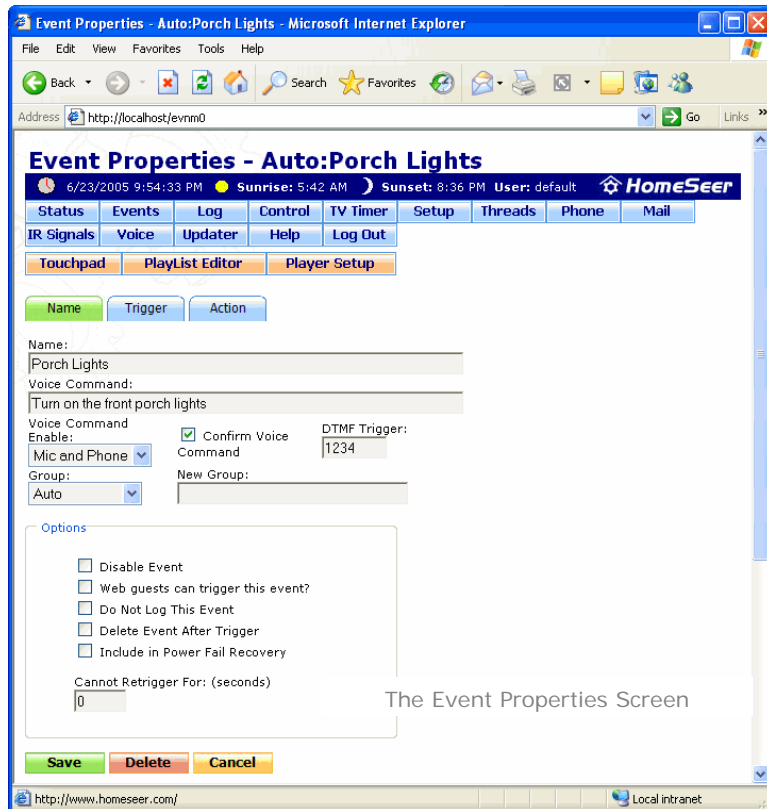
Event Properties - Auto:Porch Lights - Microsoft Internet Explorer

File Edit View Favorites Tools Help

Back Search Favorites

Address http://localhost/evnm0 Go Links »

Event Properties - Auto:Porch Lights

6/23/2005 9:54:33 PM Sunrise: 5:42 AM Sunset: 8:36 PM User: default HomeSeer

| Status | Events | Log | Control | TV Timer | Setup | Threads | Phone | Mail |
|---|---|---|---|---|---|---|---|---|
| IR Signals | Voice | Updater | Help | Log Out | | | | |

Touchpad PlayList Editor Player Setup

Name Trigger Action

Name:
Porch Lights
Voice Command:
Turn on the front porch lights
Voice Command Enable:
Mic and Phone
Confirm Voice Command
DTMF Trigger:
1234
Group:
Auto
New Group:

Options

Disable Event
Web guests can trigger this event?
Do Not Log This Event
Delete Event After Trigger
Include in Power Fail Recovery

Cannot Retrigger For: (seconds)
0

The Event Properties Screen

Save Delete Cancel

http://www.homeseer.com/ Local intranet